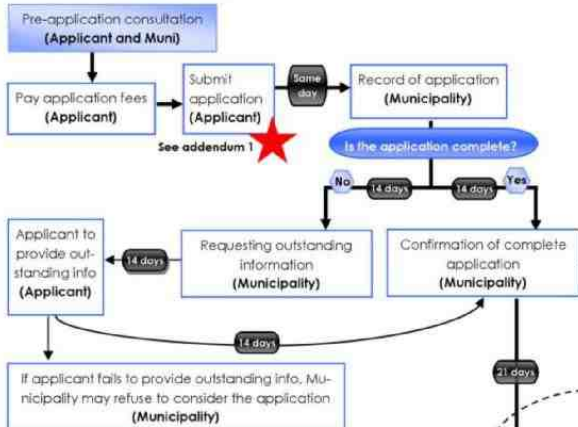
Pre-application consultation
(Applicant and Muni)

Pay application fees
(Applicant)

Submit application
(Applicant)

See addendum 1

Same day

Record of application
(Municipality)

Is the application complete?

No

14 days

14 days

Yes

Applicant to provide outstanding info
(Applicant)

14 days

Requesting outstanding information
(Municipality)

Confirmation of complete application
(Municipality)

14 days

21 days

If applicant fails to provide outstanding info, Municipality may refuse to consider the application
(Municipality)